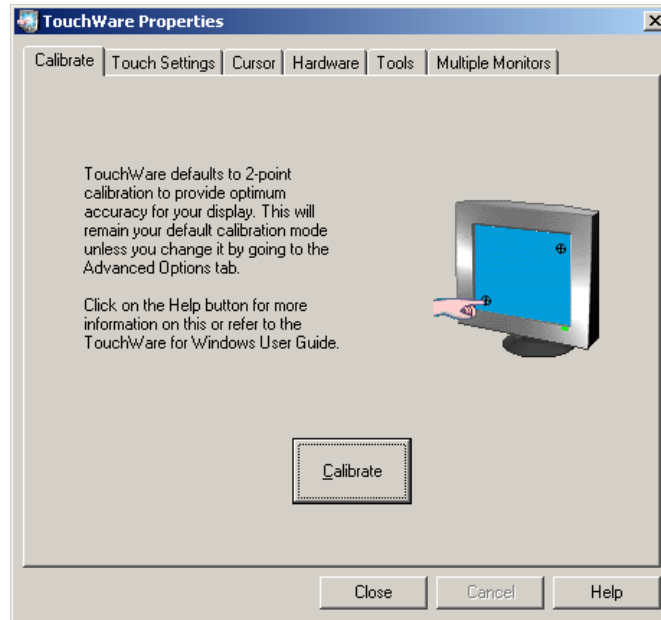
TouchWare Properties

Calibrate | Touch Settings | Cursor | Hardware | Tools | Multiple Monitors

TouchWare defaults to 2-point calibration to provide optimum accuracy for your display. This will remain your default calibration mode unless you change it by going to the Advanced Options tab.

Click on the Help button for more information on this or refer to the TouchWare for Windows User Guide.

Calibrate

Close | Cancel | Help